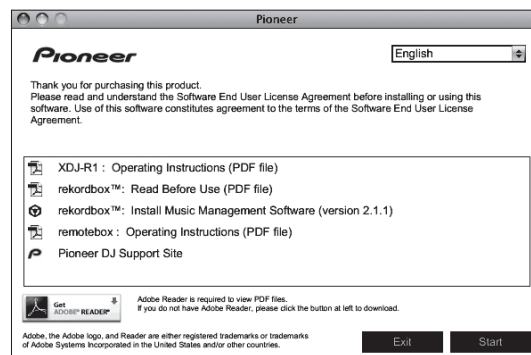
Pioneer

Pioneer

English

Thank you for purchasing this product.
Please read and understand the Software End User License Agreement before installing or using this software. Use of this software constitutes agreement to the terms of the Software End User License Agreement.

XDJ-R1 : Operating Instructions (PDF file)

rekordbox™: Read Before Use (PDF file)

rekordbox™: Install Music Management Software (version 2.1.1)

remotebox : Operating Instructions (PDF file)

Pioneer DJ Support Site

Get ADOBE® READER®

Adobe Reader is required to view PDF files.
If you do not have Adobe Reader, please click the button at left to download.

Adobe, the Adobe logo, and Reader are either registered trademarks or trademarks of Adobe Systems Incorporated in the United States and/or other countries.

Exit

Start